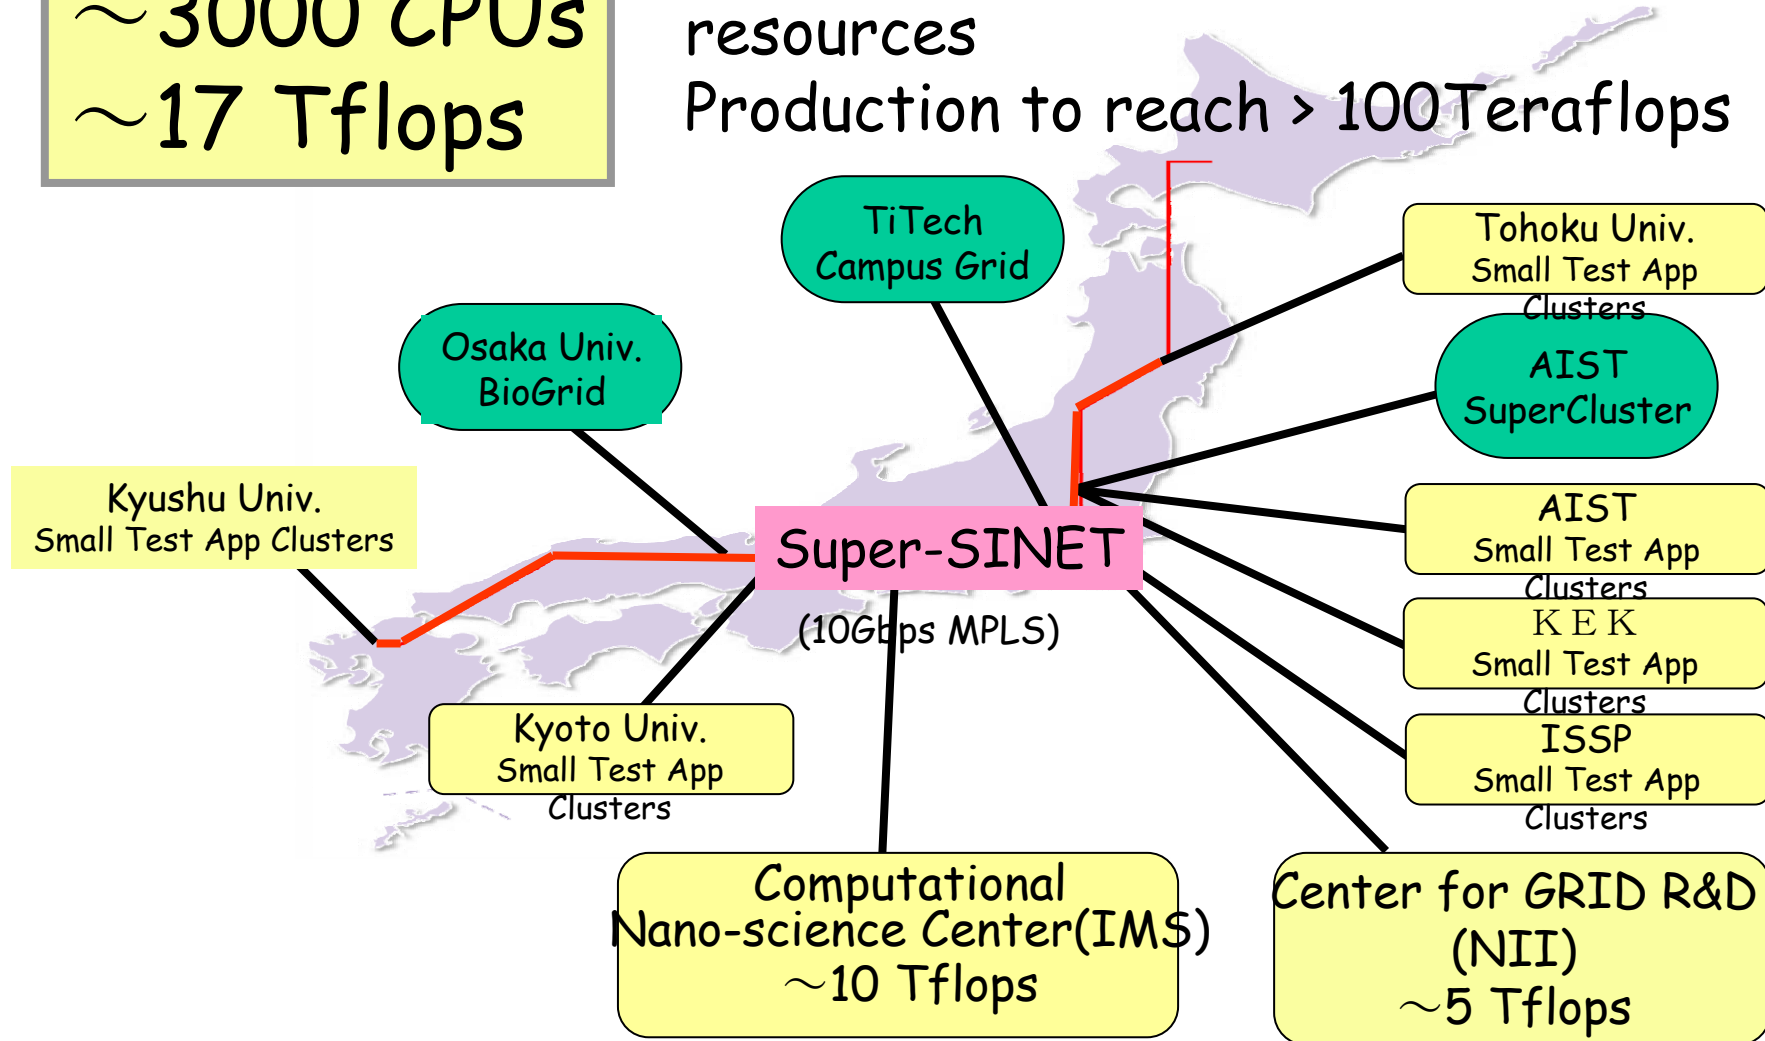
~3000 CPUs
~17 Tflops

resources
Production to reach > 100Teraflops

TiTech
Campus Grid

Tohoku Univ.
Small Test App Clusters

Osaka Univ.
BioGrid

AIST
SuperCluster

Kyushu Univ.
Small Test App Clusters

Super-SINET

(10Gbps MPLS)

AIST
Small Test App Clusters

KEK
Small Test App Clusters

Kyoto Univ.
Small Test App Clusters

ISSP
Small Test App Clusters

Computational
Nano-science Center(IMS)
~10 Tflops

Center for GRID R&D
(NII)
~5 Tflops